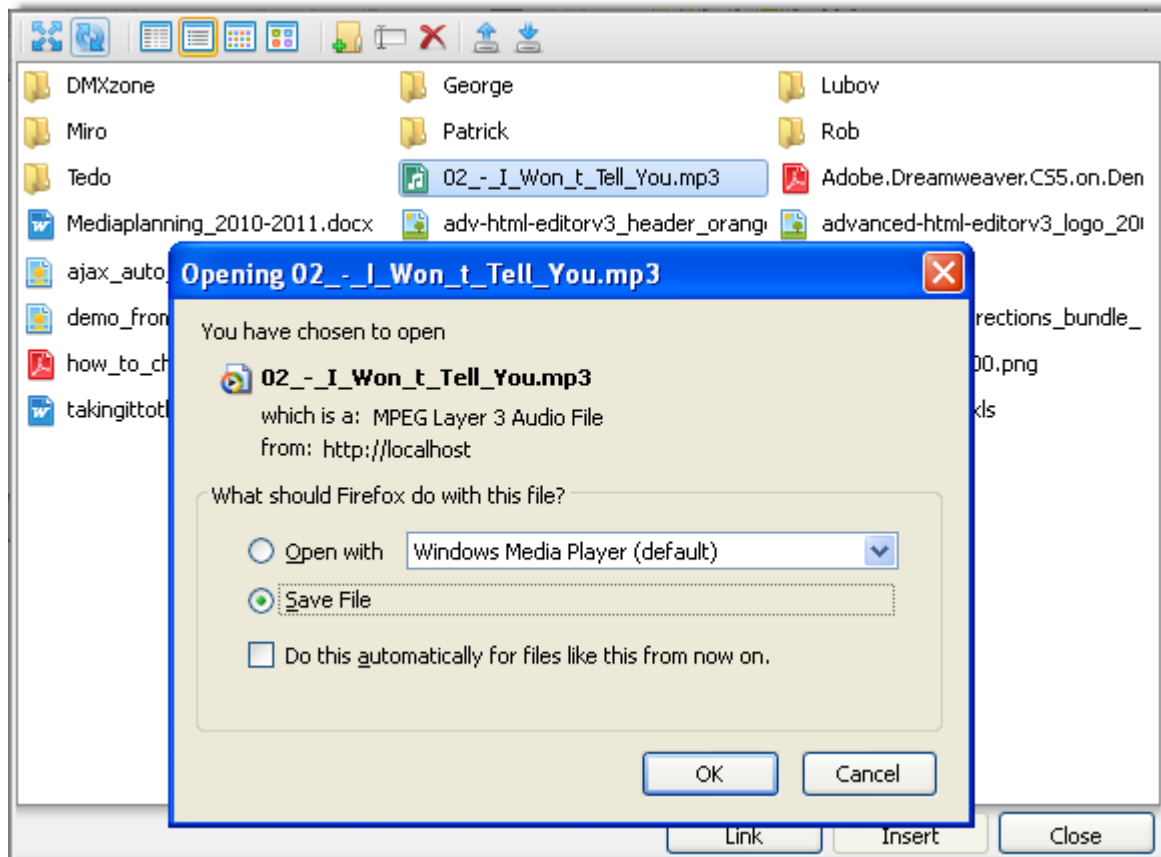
DMXzone
George
Lubov
Miro
Patrick
Rob
Tedo
02_-_I_Won_t_Tell_You.mp3
Adobe.Dreamweaver.CS5.on.Den
Mediaplanning_2010-2011.docx
adv-html-editorv3_header_orang
advanced-html-editorv3_logo_20
ajax_auto
demo_from
rrections_bundle_
how_to_ch
00.png
takingittot
xls

Opening 02_-_I_Won_t_Tell_You.mp3

You have chosen to open

02_-_I_Won_t_Tell_You.mp3
which is a: MPEG Layer 3 Audio File
from: http://localhost

What should Firefox do with this file?

Open with Windows Media Player (default)

Save File

Do this automatically for files like this from now on.

OK
Cancel

Link
Insert
Close